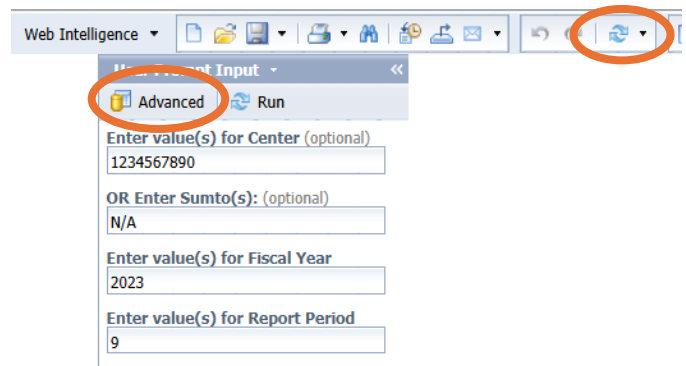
Web Intelligence ▾

User Prompt Input ▾

Advanced  Run

Enter value(s) for Center (optional)
1234567890

OR Enter Sumto(s): (optional)
N/A

Enter value(s) for Fiscal Year
2023

Enter value(s) for Report Period
9